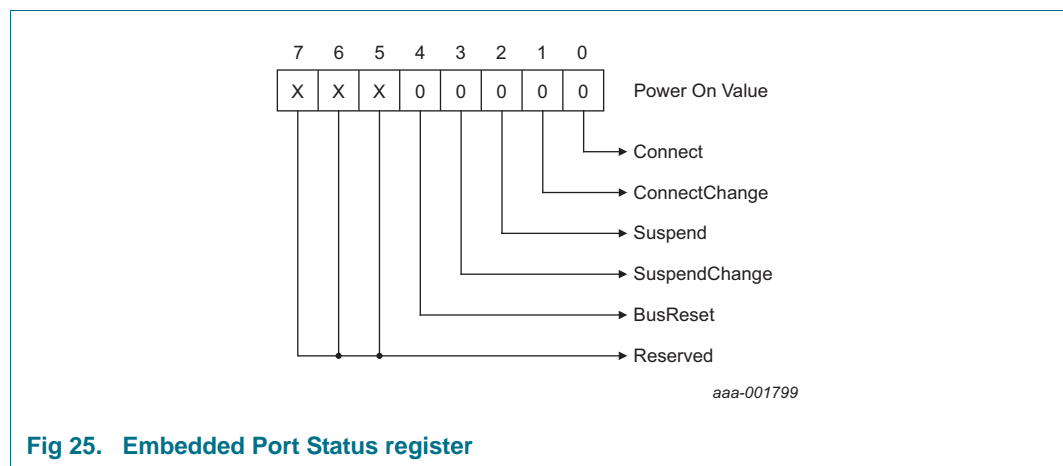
| 7 | 6 | 5 | 4 | 3 | 2 | 1 | 0 | |
|---|---|---|---|---|---|---|---|---|
| X | X | X | 0 | 0 | 0 | 0 | 0 | Power On Value |

Connect

ConnectChange

Suspend

SuspendChange

BusReset

Reserved

aaa-001799

Fig 25. Embedded Port Status register